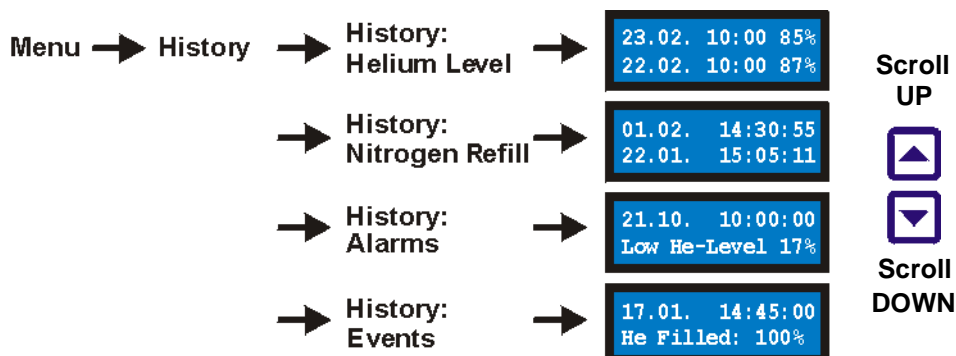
Menu History

History:
Helium Level

23.02. 10:00 85%
22.02. 10:00 87%

History:
Nitrogen Refill

01.02. 14:30:55
22.01. 15:05:11

History:
Alarms

21.10. 10:00:00
Low He-Level 17%

History:
Events

17.01. 14:45:00
He Filled: 100%

Scroll
UP

Scroll
DOWN